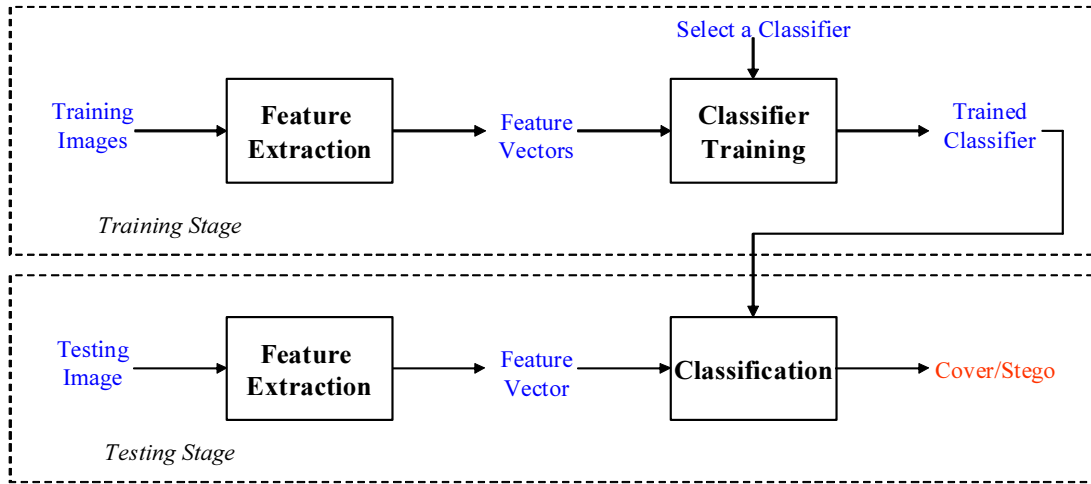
Select a Classifier

Training Images

Feature Extraction

Feature Vectors

Classifier Training

Trained Classifier

Training Stage

Testing Image

Feature Extraction

Feature Vector

Classification

Cover/Stego

Testing Stage